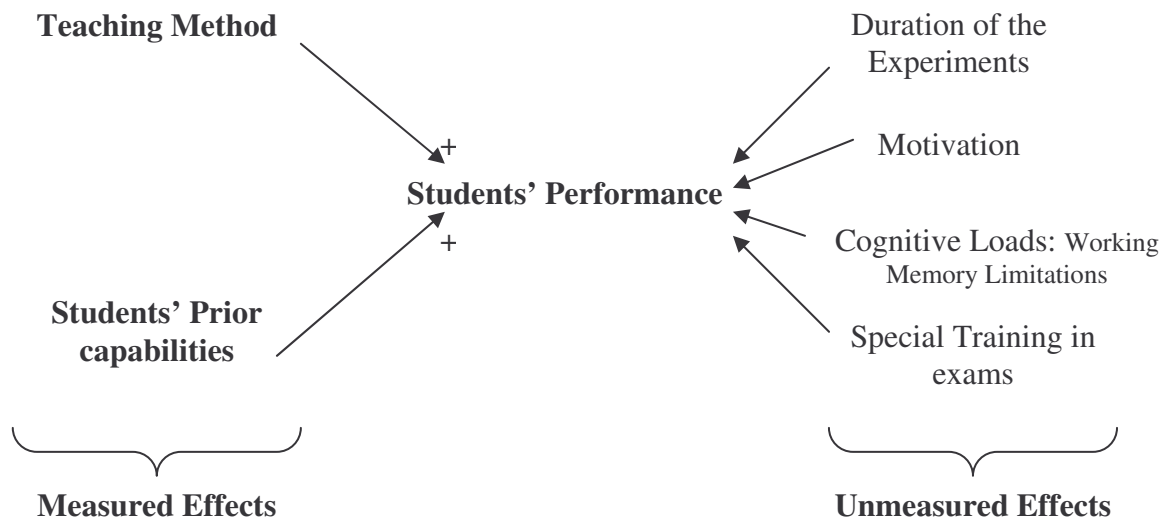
Teaching Method

Duration of the Experiments

+

Motivation

Students' Performance

+

Cognitive Loads: Working Memory Limitations

Students' Prior capabilities

Special Training in exams

Measured Effects

Unmeasured Effects